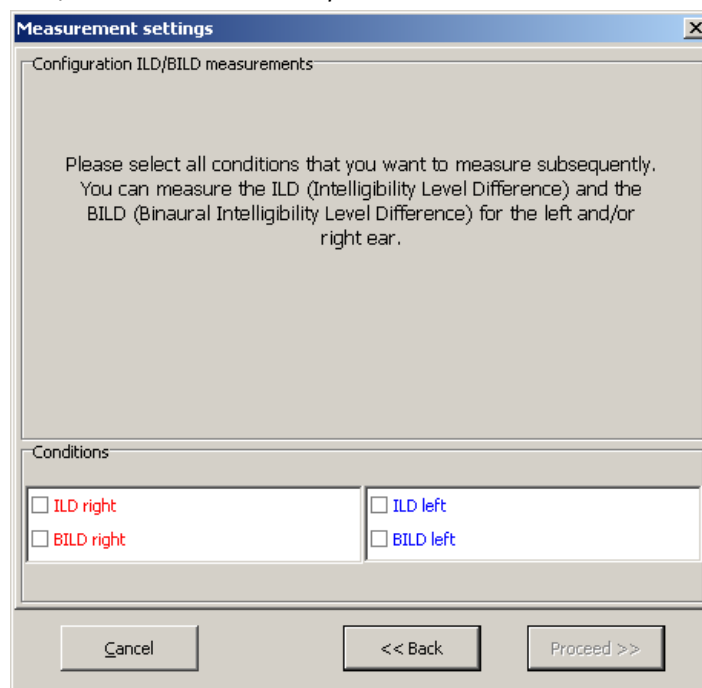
Measurement settings

Configuration ILD/BILD measurements

Please select all conditions that you want to measure subsequently. You can measure the ILD (Intelligibility Level Difference) and the BILD (Binaural Intelligibility Level Difference) for the left and/or right ear.

Conditions

ILD right
BILD right

ILD left
BILD left

Cancel
<< Back
Proceed >>